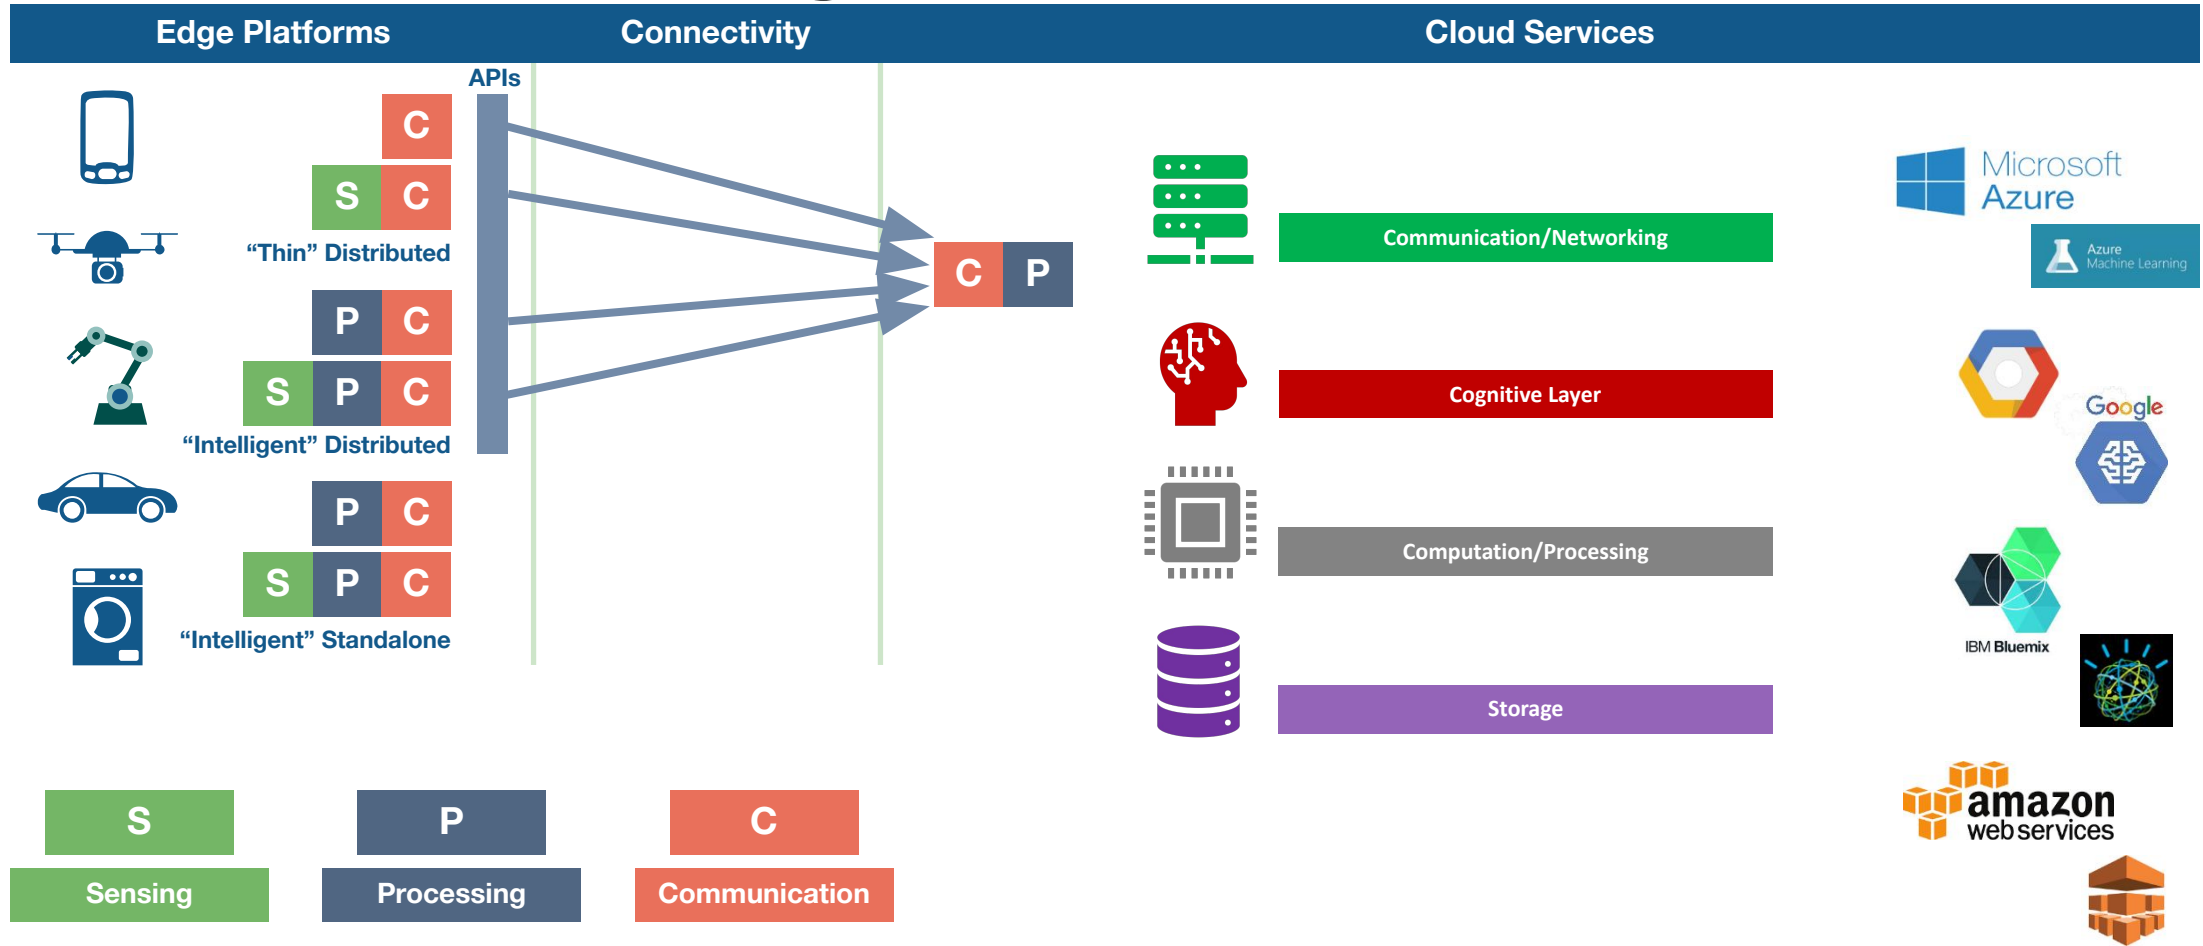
Edge Platforms

Connectivity

Cloud Services

APIs

C

S C

“Thin” Distributed

P C

S P C

“Intelligent” Distributed

P C

S P C

“Intelligent” Standalone

C P

Communication/Networking

Cognitive Layer

Computation/Processing

Storage

Microsoft Azure

Azure Machine Learning

Google

IBM Bluemix

amazon web services

S

Sensing

P

Processing

C

Communication